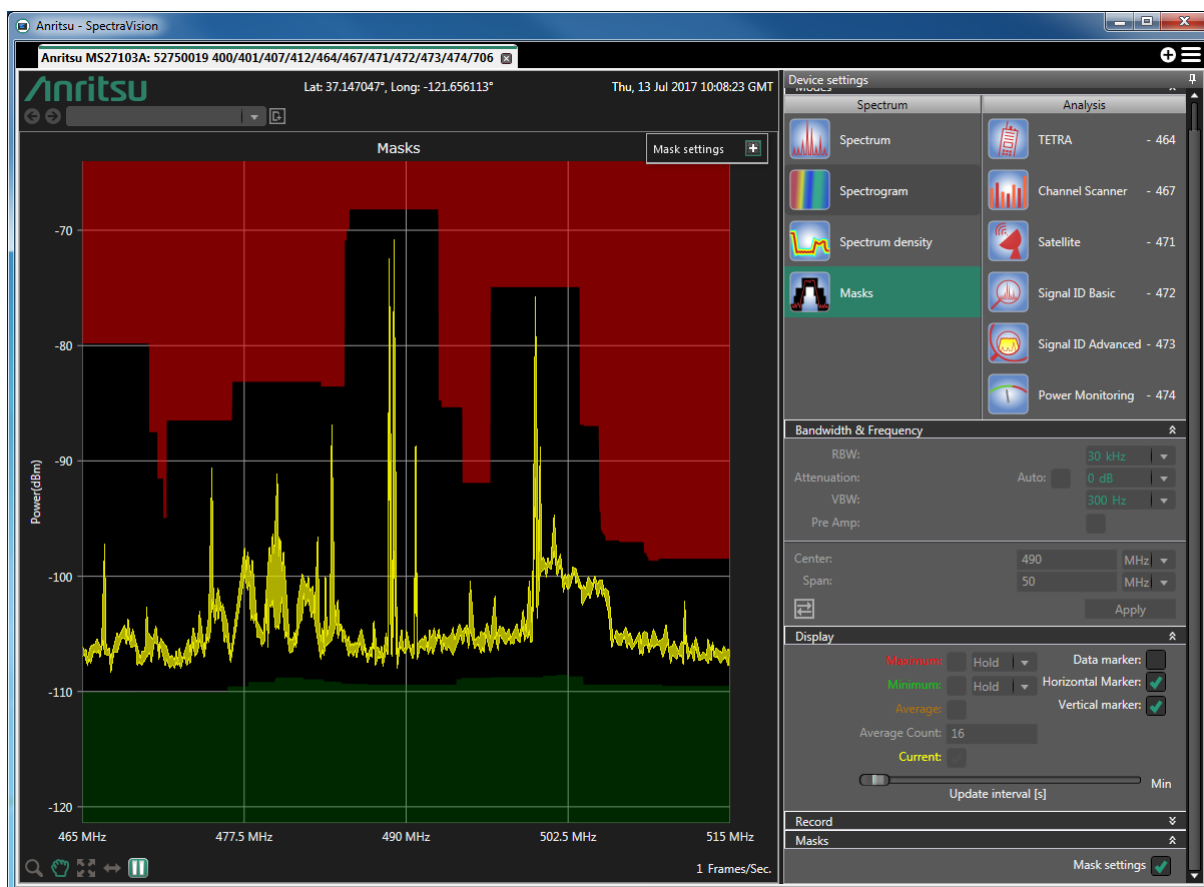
Anritsu - SpectraVision

Anritsu MS27103A: 52750019 400/401/407/412/464/467/471/472/473/474/706

Anritsu

Lat: 37.147047°, Long: -121.656113°

Thu, 13 Jul 2017 10:08:23 GMT

Masks

Mask settings

Power(dBm)

-70

-80

-90

-100

-110

-120

465 MHz

477.5 MHz

490 MHz

502.5 MHz

515 MHz

1 Frames/Sec.

Device settings

Modes

Spectrum

Analysis

Spectrum

Spectrogram

Spectrum density

Masks

TETRA - 464

Channel Scanner - 467

Satellite - 471

Signal ID Basic - 472

Signal ID Advanced - 473

Power Monitoring - 474

Bandwidth & Frequency

RBW: 30 kHz

Attenuation: Auto: 0 dB

VBW: 300 Hz

Pre Amp:

Center: 490 MHz

Span: 50 MHz

Apply

Display

Maximum: Hold

Minimum: Hold

Average:

Average Count: 16

Current:

Data marker:

Horizontal Marker:

Vertical marker:

Min

Update interval [s]

Record

Masks

Mask settings